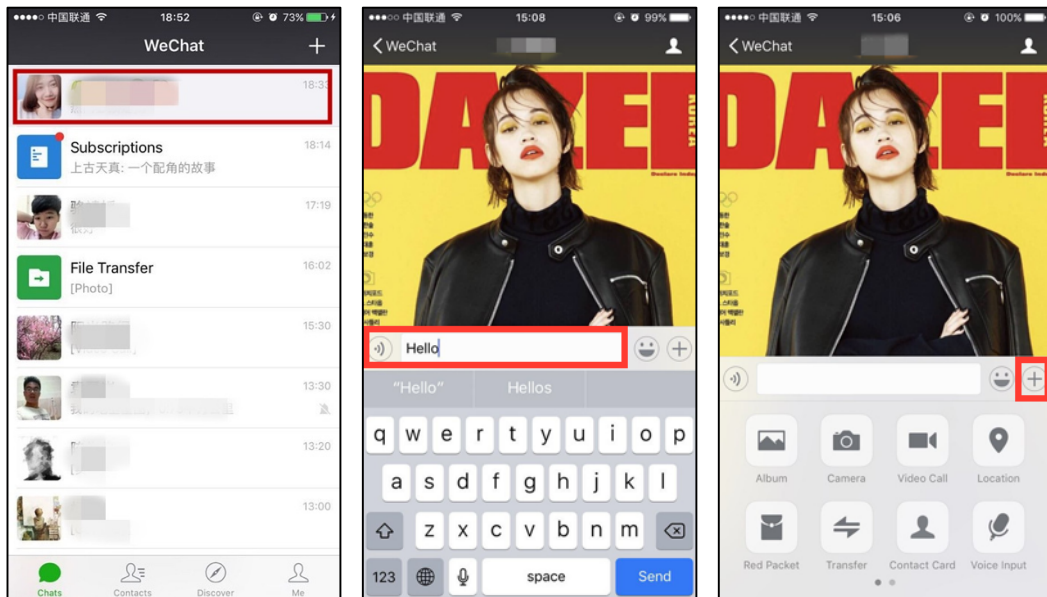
●●●●○ 中国联通 18:52 73%

WeChat +

18:33

Subscriptions 18:14
上古天真: 一个配角的故事

17:19

File Transfer 16:02
[Photo]

15:30

13:30

13:20

13:00

Chats Contacts Discover Me

●●●○○ 中国联通 15:08 99%

< WeChat

DAZED

Hello

"Hello" Hellos

q w e r t y u i o p
a s d f g h j k l
z x c v b n m
123 space Send

●●●●○ 中国联通 15:06 100%

< WeChat

DAZED

Album Camera Video Call Location
Red Packet Transfer Contact Card Voice Input